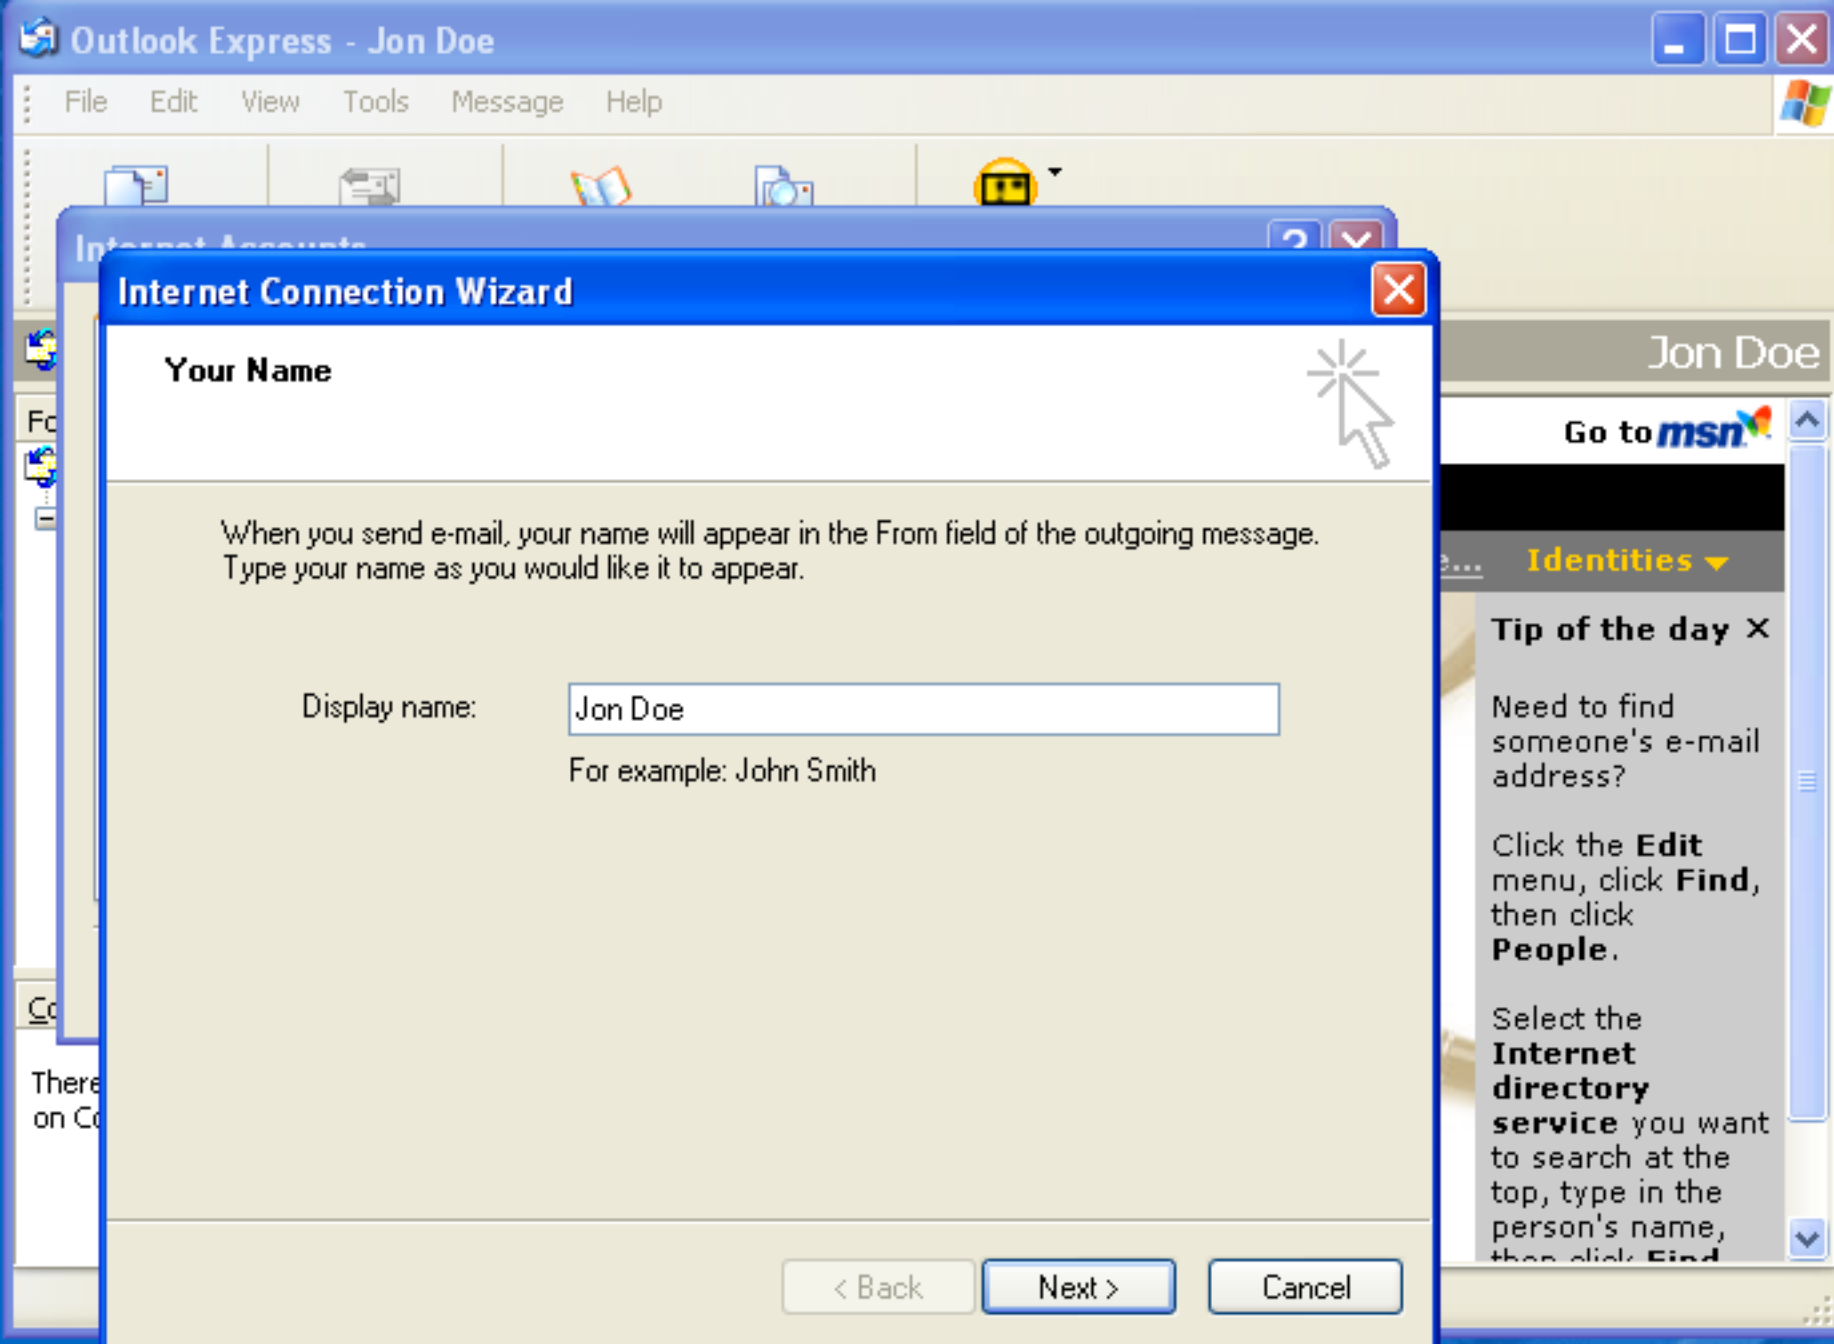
Outlook Express - Jon Doe

File Edit View Tools Message Help

Internet Accounts

Internet Connection Wizard

Your Name

When you send e-mail, your name will appear in the From field of the outgoing message. Type your name as you would like it to appear.

Display name: Jon Doe

For example: John Smith

< Back Next > Cancel

Jon Doe

Go to msn

e... Identities

Tip of the day ✕

Need to find someone's e-mail address?

Click the **Edit** menu, click **Find**, then click **People**.

Select the **Internet directory service** you want to search at the top, type in the person's name, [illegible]

Fo

Co

There on Co